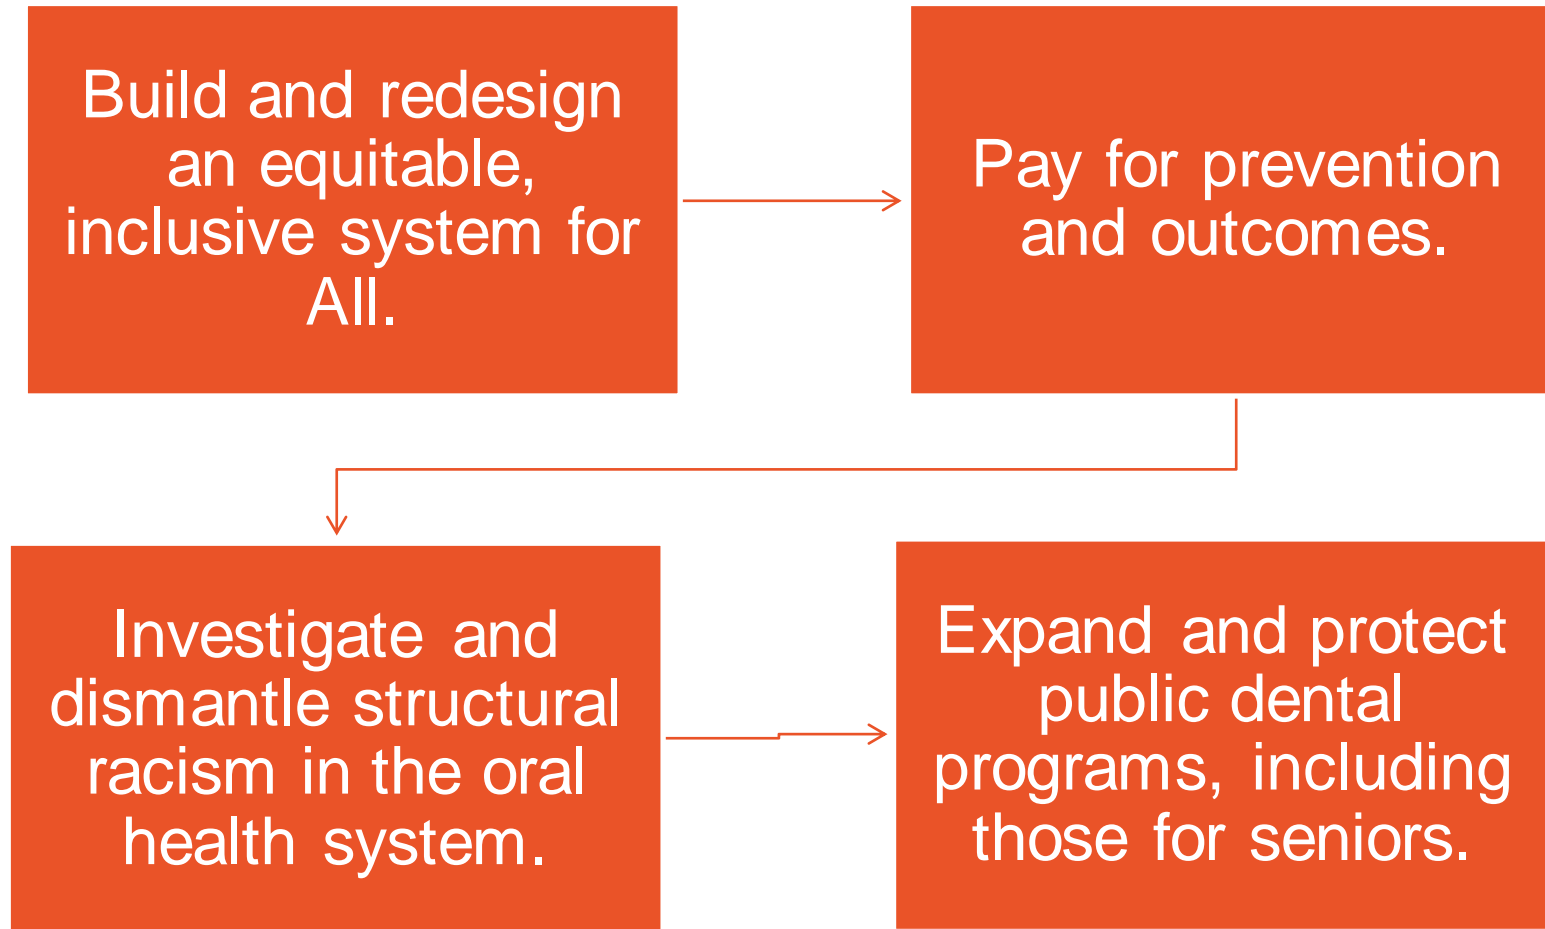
Build and redesign an equitable, inclusive system for All.

Pay for prevention and outcomes.

Investigate and dismantle structural racism in the oral health system.

Expand and protect public dental programs, including those for seniors.